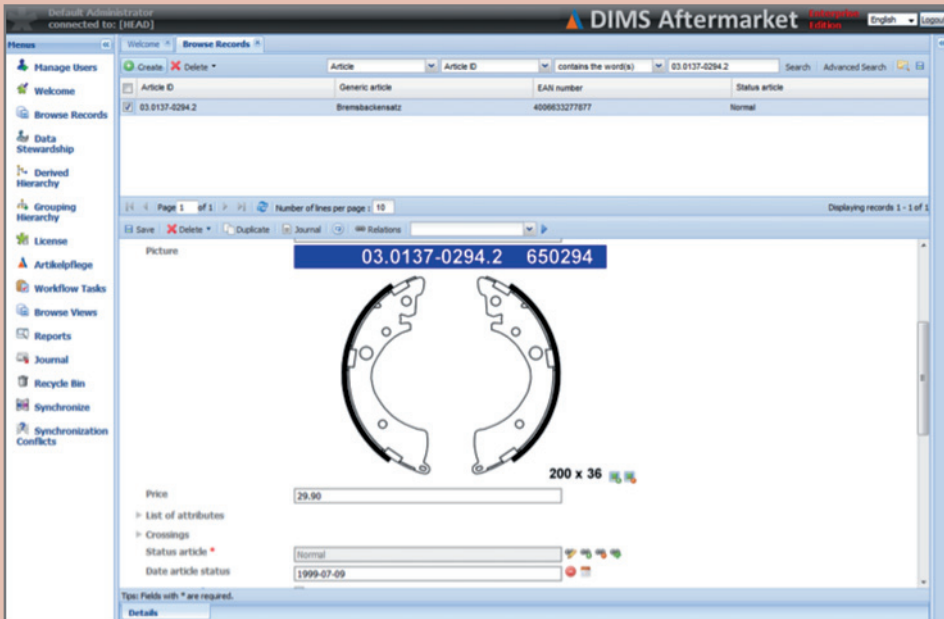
Default Administrator
connected to: [HEAD]

DIMS Aftermarket Enterprise Edition English Logout

Menus

Manage Users
Welcome
Browse Records
Data Stewardship
Derived Hierarchy
Grouping Hierarchy
License
Artikelpflege
Workflow Tasks
Browse Views
Reports
Journal
Recycle Bin
Synchronize
Synchronization Conflicts

Welcome × Browse Records ×

Create Delete Article Article ID contains the word(s) 03.0137-0294.2 Search Advanced Search

| Article ID | Generic article | EAN number | Status article |
|---|---|---|---|
| 03.0137-0294.2 | Bremsbackensatz | 4006633277877 | Normal |

Page 1 of 1 Number of lines per page : 10 Displaying records 1 - 1 of 1

Save Delete Duplicate Journal Relations

Picture
03.0137-0294.2 650294
200 x 36

Price 29.90
List of attributes
Crossings
Status article * Normal
Date article status 1999-07-09

Tips: Fields with * are required.
Details